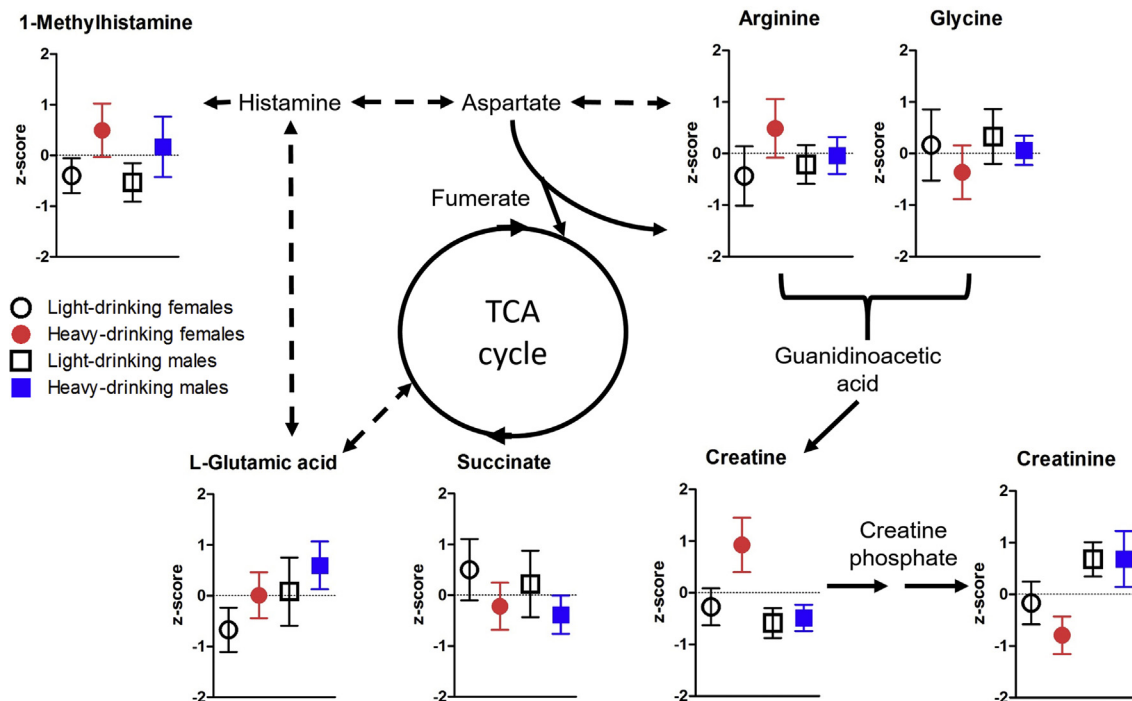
1-Methylhistamine

2
1
0
-1
-2
z-score

Histamine

Aspartate

Arginine

2
1
0
-1
-2
z-score

Glycine

2
1
0
-1
-2
z-score

Fumerate

TCA cycle

Light-drinking females
Heavy-drinking females
Light-drinking males
Heavy-drinking males

Guanidinoacetic acid

L-Glutamic acid

2
1
0
-1
-2
z-score

Succinate

2
1
0
-1
-2
z-score

Creatine

2
1
0
-1
-2
z-score

Creatine phosphate

Creatinine

2
1
0
-1
-2
z-score